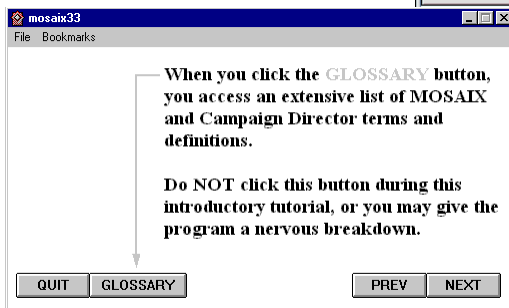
mosaix33

File Bookmarks

When you click the GLOSSARY button, you access an extensive list of MOSAIX and Campaign Director terms and definitions.

Do NOT click this button during this introductory tutorial, or you may give the program a nervous breakdown.

QUIT GLOSSARY PREV NEXT